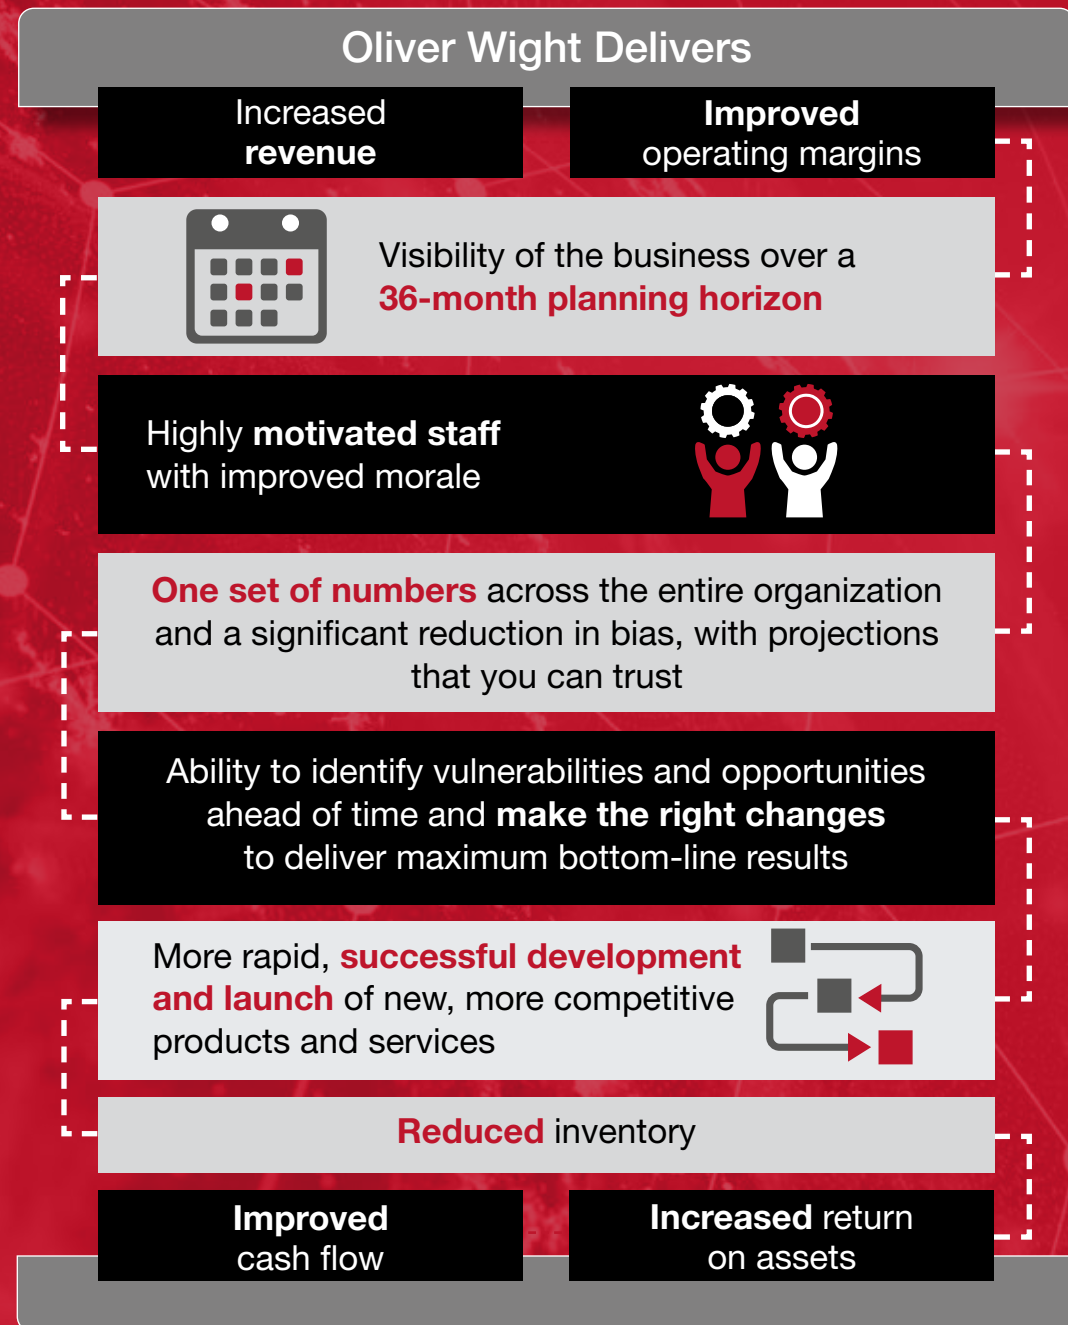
Oliver Wight Delivers

Increased revenue

Improved operating margins

Visibility of the business over a 36-month planning horizon

Highly motivated staff with improved morale

One set of numbers across the entire organization and a significant reduction in bias, with projections that you can trust

Ability to identify vulnerabilities and opportunities ahead of time and make the right changes to deliver maximum bottom-line results

More rapid, successful development and launch of new, more competitive products and services

Reduced inventory

Improved cash flow

Increased return on assets